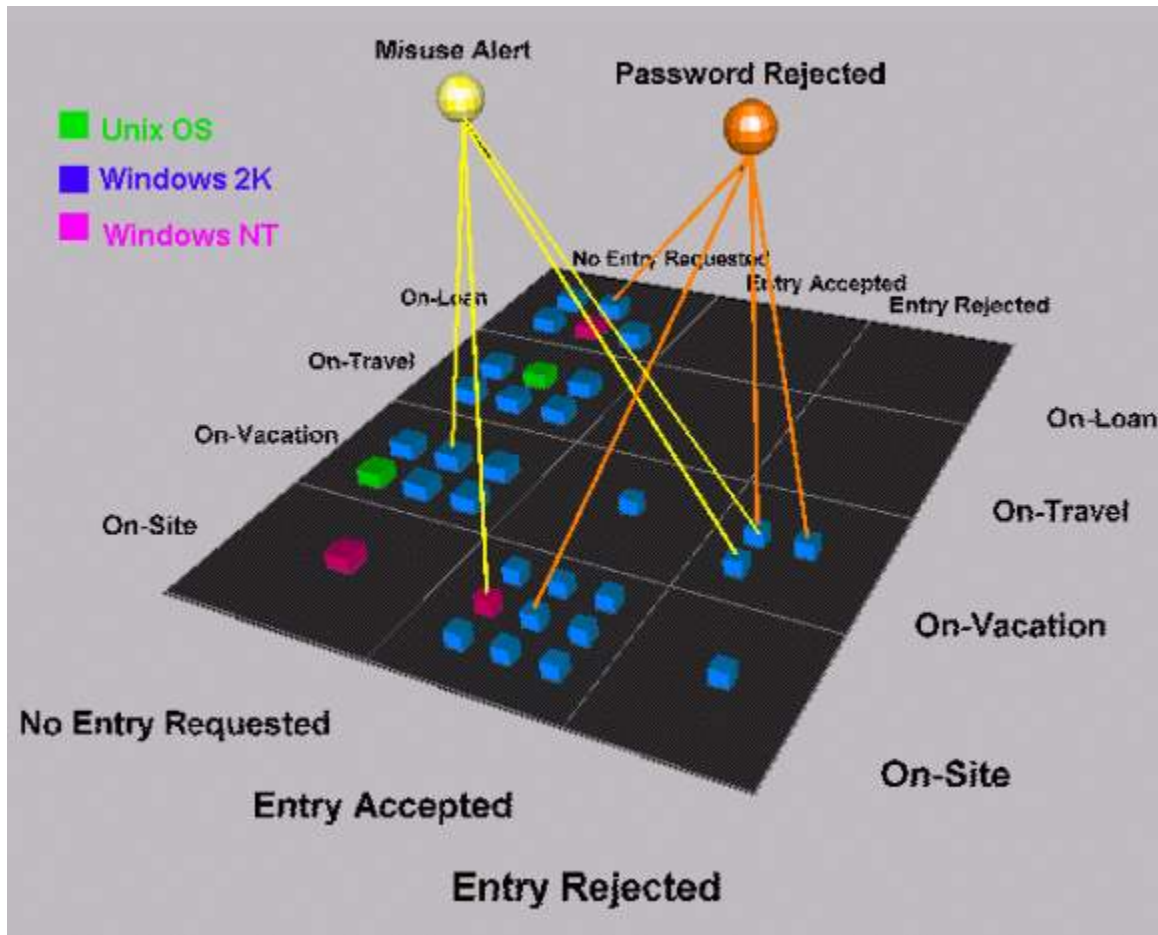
Misuse Alert

Password Rejected

Unix OS

Windows 2K

Windows NT

No Entry Requested

Entry Accepted

Entry Rejected

On-Loan

On-Travel

On-Vacation

On-Site

On-Loan

On-Travel

On-Vacation

On-Site

No Entry Requested

Entry Accepted

Entry Rejected